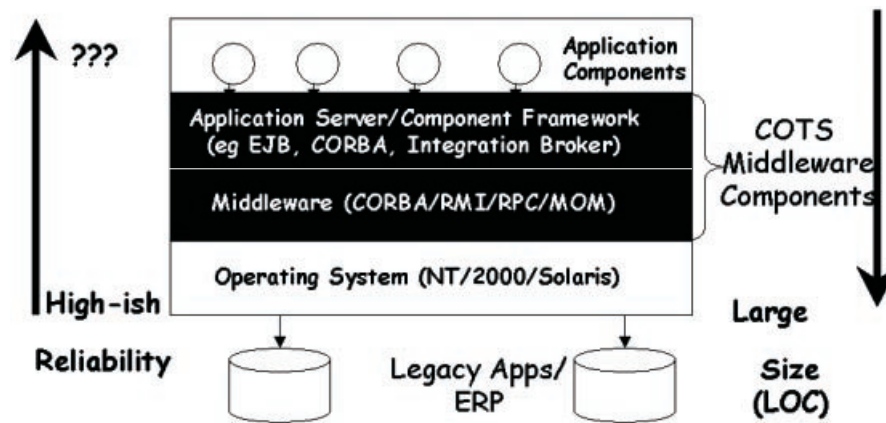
???

Application Components

Application Server/Component Framework (eg EJB, CORBA, Integration Broker)

Middleware (CORBA/RMI/RPC/MOM)

COTS Middleware Components

Operating System (NT/2000/Solaris)

High-ish

Reliability

Legacy Apps/ ERP

Large

Size (LOC)